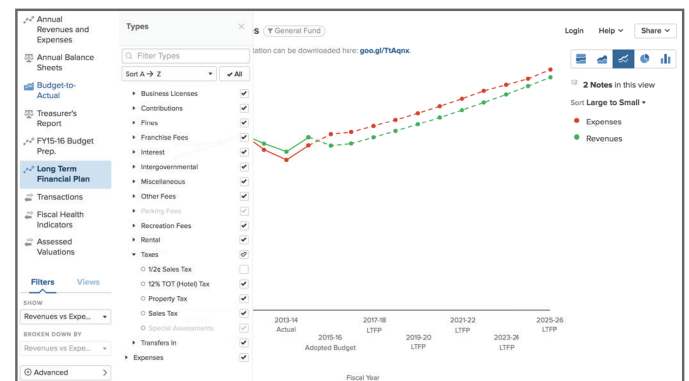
Annual Revenues and Expenses
Annual Balance Sheets
Budget-to-Actual
Treasurer's Report
FY15-16 Budget Prep.
Long Term Financial Plan
Transactions
Fiscal Health Indicators
Assessed Valuations

Filters
Views
SHOW
Revenues vs Expe...
BROKEN DOWN BY
Revenues vs Expe...
Advanced

Types
Filter Types
Sort A → Z
✔ All
Business Licenses
Contributions
Fines
Franchise Fees
Interest
Intergovernmental
Miscellaneous
Other Fees
Parking Fees
Recreation Fees
Rental
Taxes
1/2¢ Sales Tax
12% TOT (Hotel) Tax
Property Tax
Sales Tax
Special Assessments
Transfers In
Expenses

General Fund
...ation can be downloaded here: goo.gl/TtAqnx.

Login
Help
Share

2 Notes in this view
Sort Large to Small
Expenses
Revenues

2013-14 Actual
2015-16 Adopted Budget
2017-18 LTFP
2019-20 LTFP
2021-22 LTFP
2023-24 LTFP
2025-26 LTFP
Fiscal Year